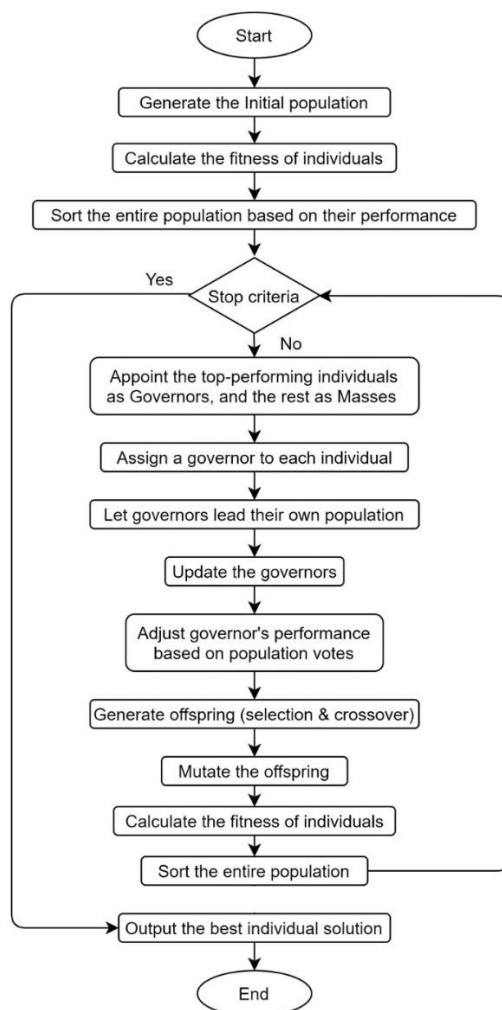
Start

Generate the Initial population

Calculate the fitness of individuals

Sort the entire population based on their performance

Yes

Stop criteria

No

Appoint the top-performing individuals as Governors, and the rest as Masses

Assign a governor to each individual

Let governors lead their own population

Update the governors

Adjust governor's performance based on population votes

Generate offspring (selection & crossover)

Mutate the offspring

Calculate the fitness of individuals

Sort the entire population

Output the best individual solution

End